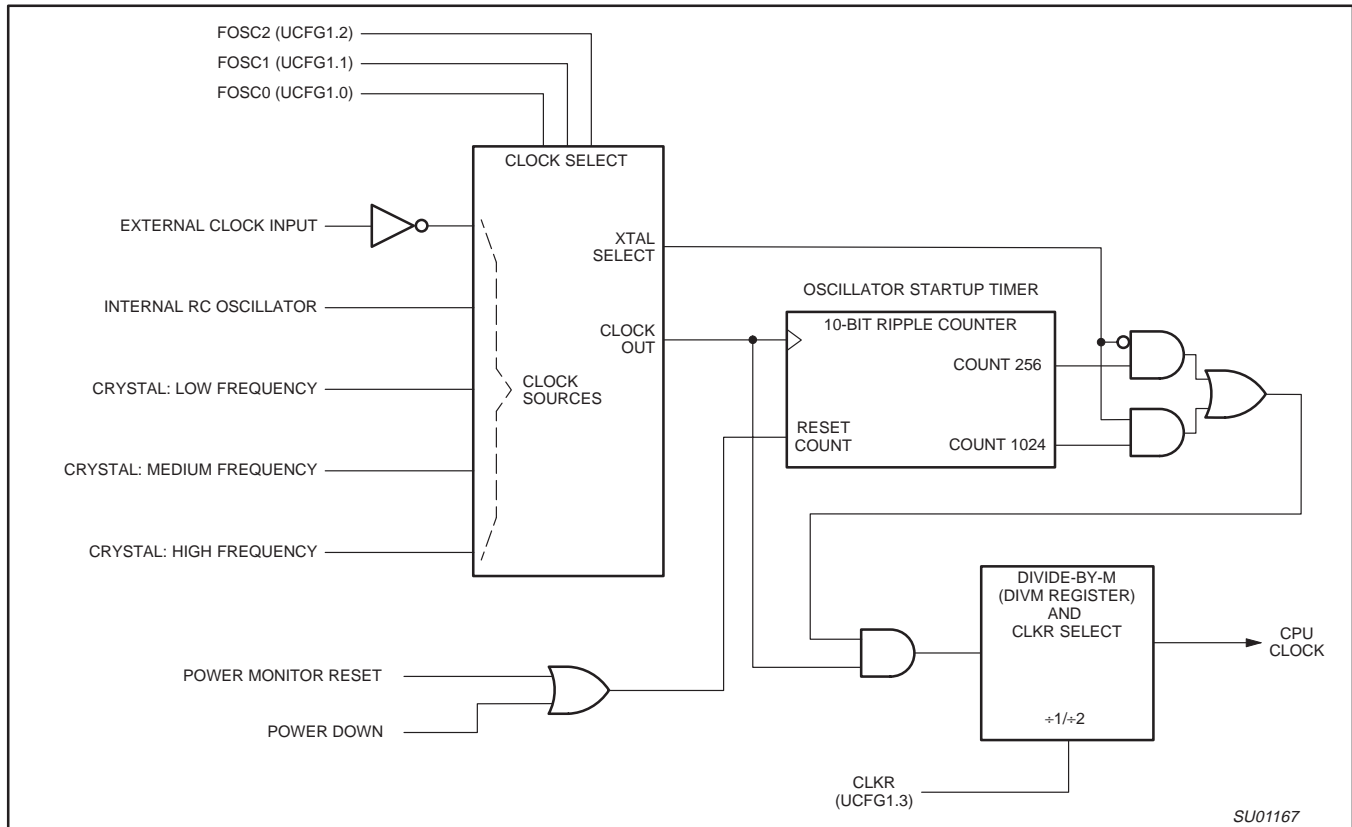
FOSC2 (UCFG1.2)
FOSC1 (UCFG1.1)
FOSC0 (UCFG1.0)

CLOCK SELECT

EXTERNAL CLOCK INPUT

INTERNAL RC OSCILLATOR

CRYSTAL: LOW FREQUENCY

CRYSTAL: MEDIUM FREQUENCY

CRYSTAL: HIGH FREQUENCY

CLOCK SOURCES

XTAL SELECT

CLOCK OUT

OSCILLATOR STARTUP TIMER

10-BIT RIPPLE COUNTER

COUNT 256

RESET COUNT

COUNT 1024

DIVIDE-BY-M (DIVM REGISTER) AND CLKR SELECT

$\div 1/\div 2$

CPU CLOCK

POWER MONITOR RESET

POWER DOWN

CLKR (UCFG1.3)

SU01167